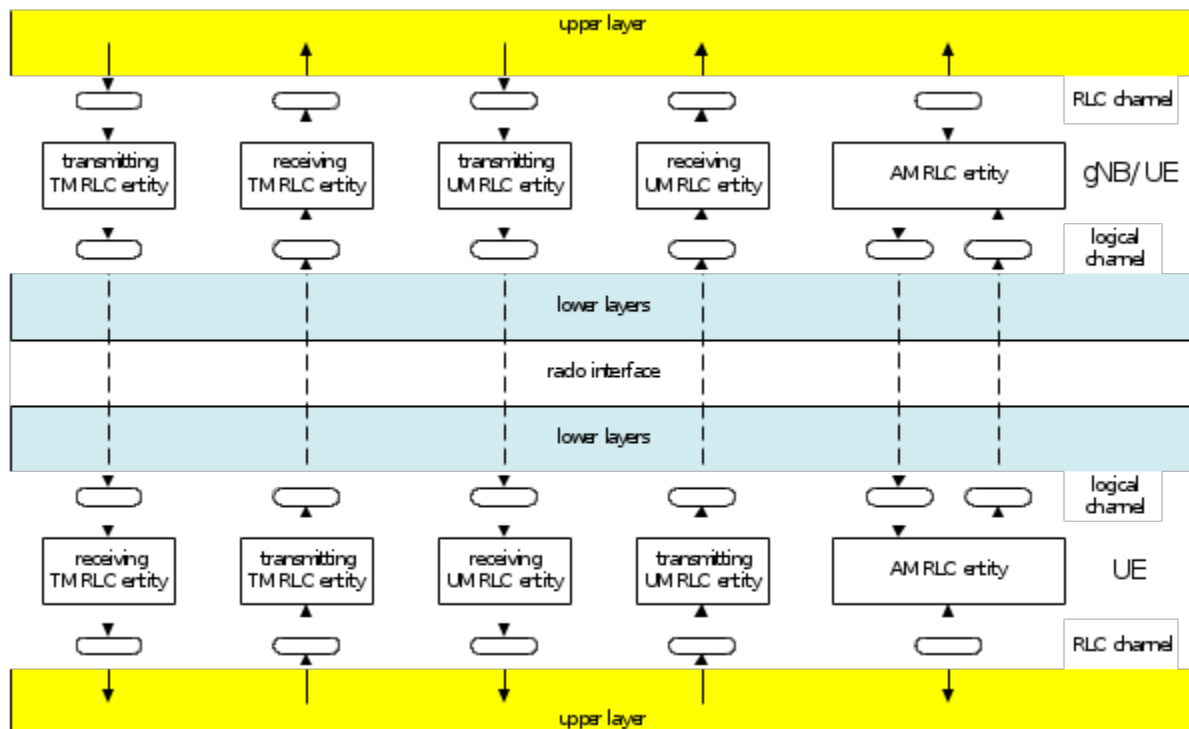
upper layer

RLC channel

transmitting TM RLC entity

receiving TM RLC entity

transmitting UM RLC entity

receiving UM RLC entity

AM RLC entity

gNB/ UE

logical channel

lower layers

radio interface

lower layers

logical channel

receiving TM RLC entity

transmitting TM RLC entity

receiving UM RLC entity

transmitting UM RLC entity

AM RLC entity

UE

RLC channel

upper layer